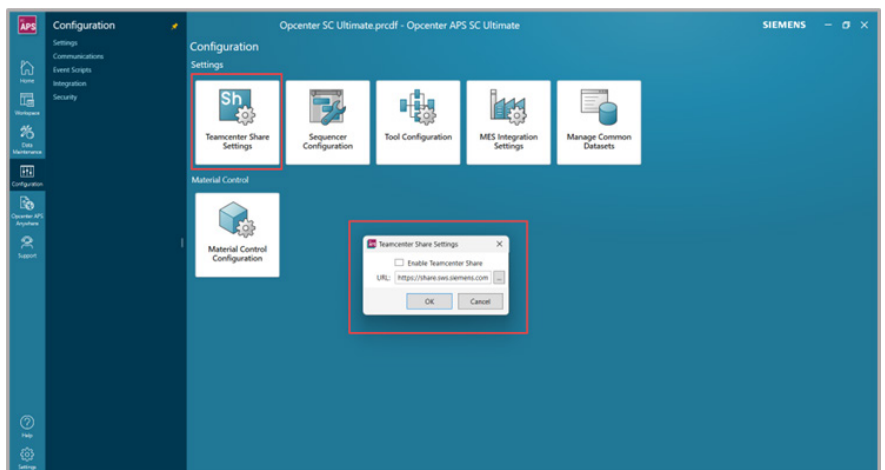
APS

Home

Workspace

Data Maintenance

Configuration

Opcenter APS Anywhere

Support

Help

Settings

Configuration

Settings

Communications

Event Scripts

Integration

Security

Opcenter SC Ultimate.prcdf - Opcenter APS SC Ultimate

SIEMENS

Configuration

Settings

Sh

Teamcenter Share Settings

Sequencer Configuration

Tool Configuration

MES Integration Settings

Manage Common Datasets

Material Control

Material Control Configuration

Teamcenter Share Settings

Enable Teamcenter Share

URL: https://share.sws.siemens.com ...

OK

Cancel